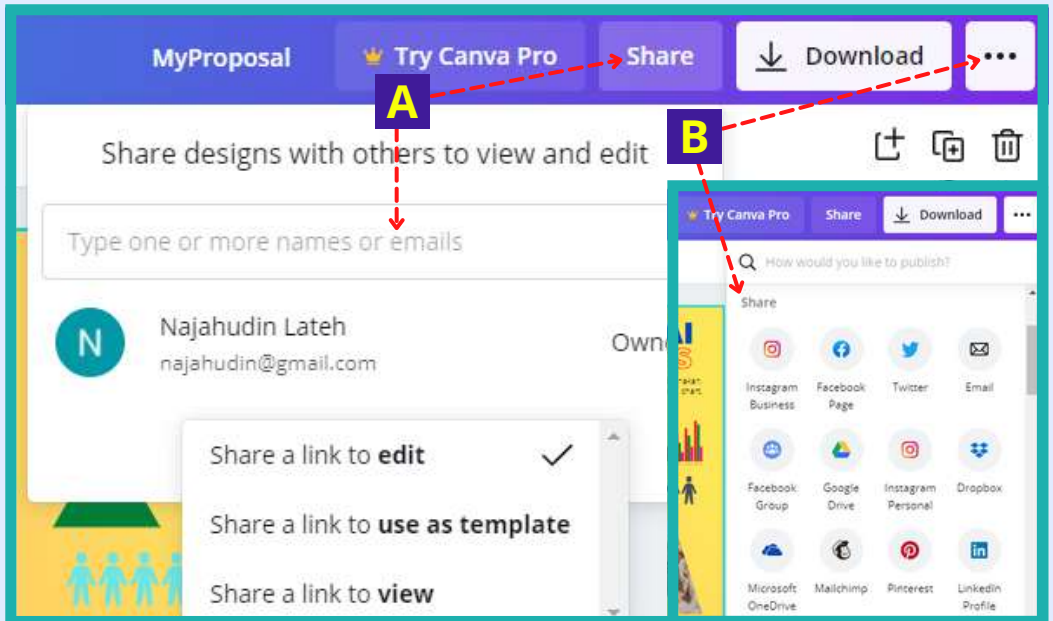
MyProposal

Try Canva Pro

Share

Download

•••

A

B

Share designs with others to view and edit

Type one or more names or emails

N

Najahudin Lateh

najahudin@gmail.com

Own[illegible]

Share a link to **edit**

Share a link to **use as template**

Share a link to **view**

Try Canva Pro

Share

Download

•••

How would you like to publish?

Share

Instagram Business

Facebook Page

Twitter

Email

Facebook Group

Google Drive

Instagram Personal

Dropbox

Microsoft OneDrive

Mailchimp

Pinterest

LinkedIn Profile